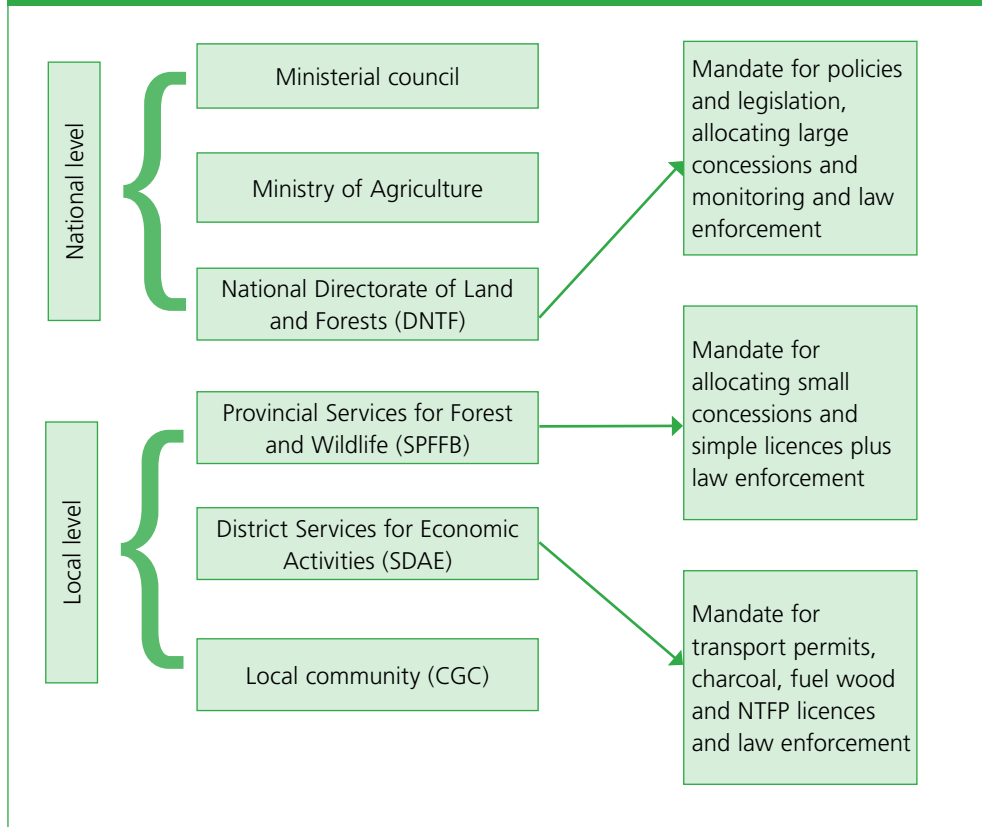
National level

Ministerial council

Ministry of Agriculture

National Directorate of Land and Forests (DNTF)

Mandate for policies and legislation, allocating large concessions and monitoring and law enforcement

Local level

Provincial Services for Forest and Wildlife (SPFFB)

Mandate for allocating small concessions and simple licences plus law enforcement

District Services for Economic Activities (SDAE)

Local community (CGC)

Mandate for transport permits, charcoal, fuel wood and NTFP licences and law enforcement